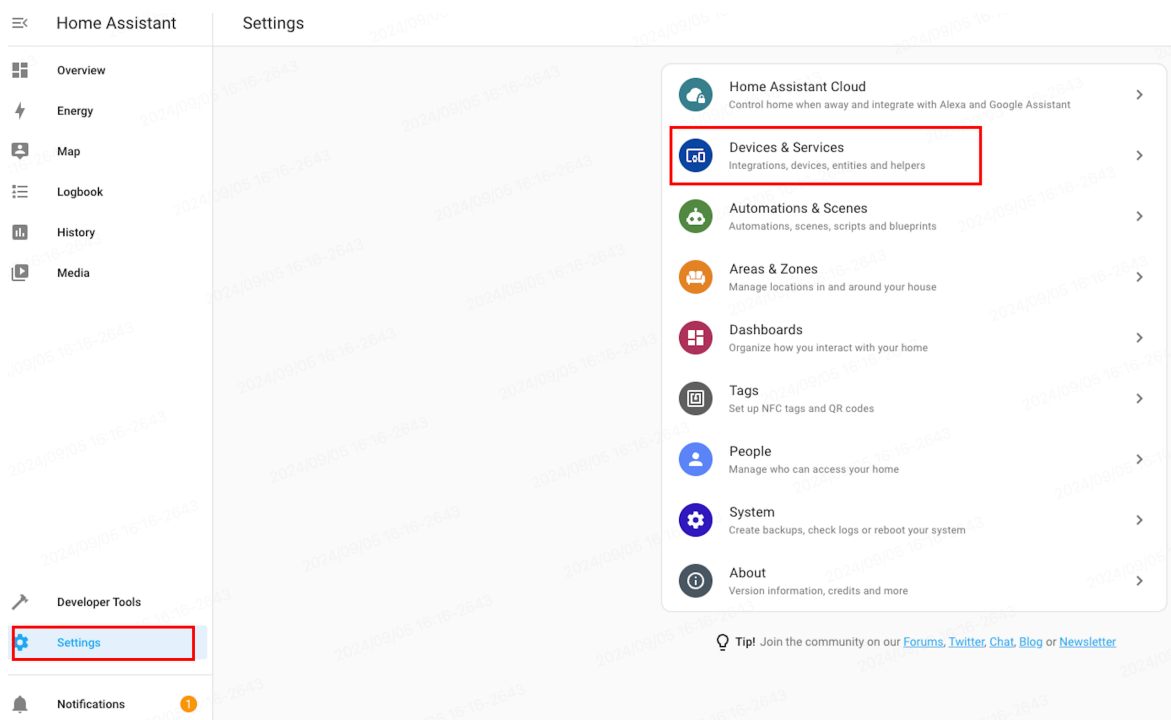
Home Assistant

Overview

Energy

Map

Logbook

History

Media

Developer Tools

Settings

Notifications 1

Settings

Home Assistant Cloud
Control home when away and integrate with Alexa and Google Assistant

Devices & Services
Integrations, devices, entities and helpers

Automations & Scenes
Automations, scenes, scripts and blueprints

Areas & Zones
Manage locations in and around your house

Dashboards
Organize how you interact with your home

Tags
Set up NFC tags and QR codes

People
Manage who can access your home

System
Create backups, check logs or reboot your system

About
Version information, credits and more

Tip! Join the community on our Forums, Twitter, Chat, Blog or Newsletter

2024/09/05 16:16-2643